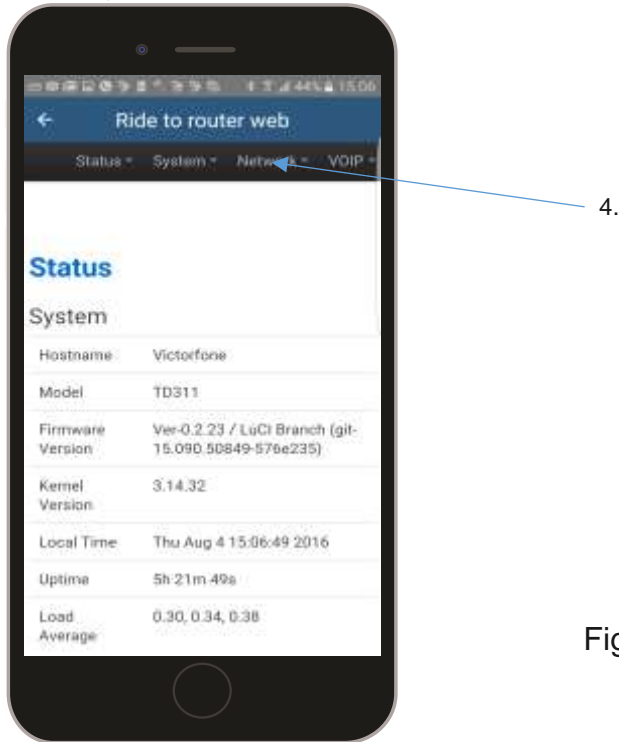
44% 15:06

Ride to router web

Status System Network VOIP

4.

Status

System

| Hostname | Victorfone |
|---|---|
| Model | TD311 |
| Firmware Version | Ver-0.2.23 / LuCI Branch (git-15.090.50849-576e235) |
| Kernel Version | 3.14.32 |
| Local Time | Thu Aug 4 15:06:49 2016 |
| Uptime | 5h 21m 49s |
| Load Average | 0.30, 0.34, 0.38 |

Fig